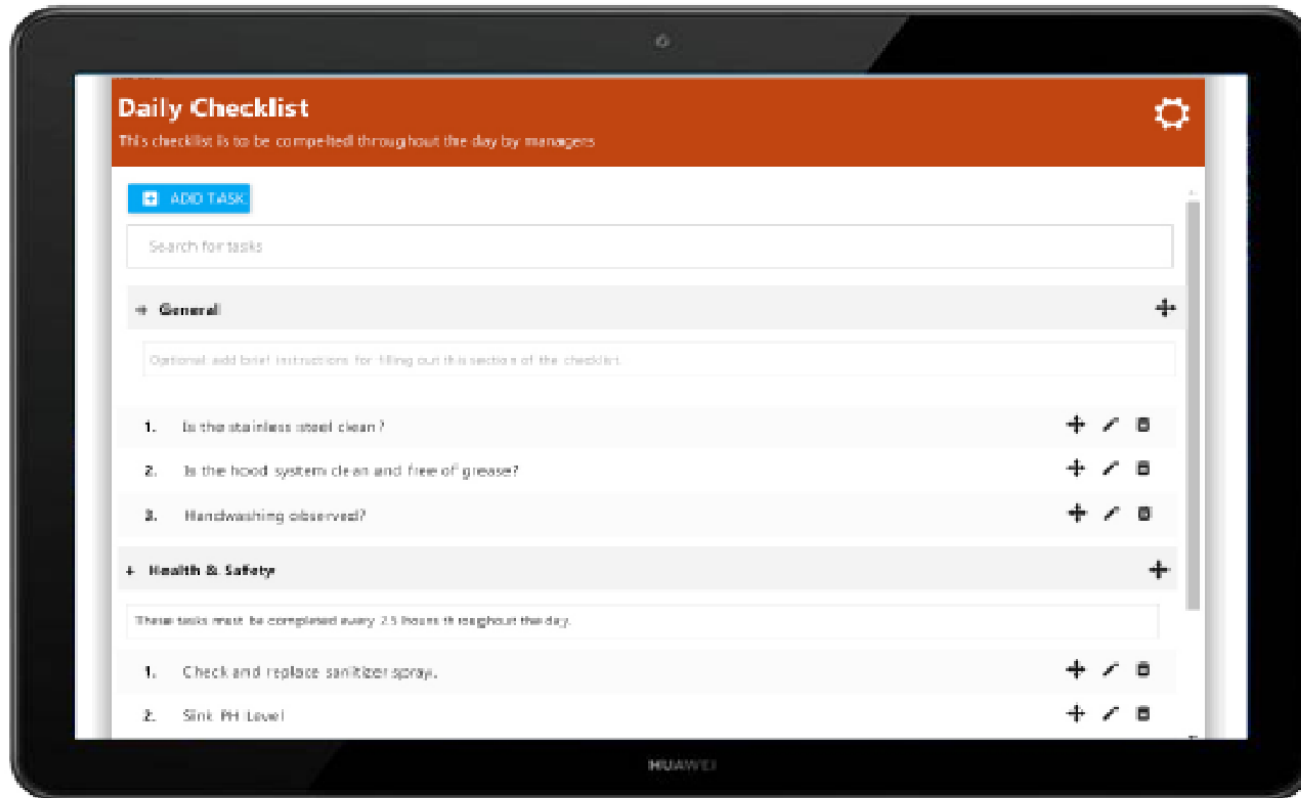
Daily Checklist

This checklist is to be compelted throughout the day by managers

ADD TASK

Search for tasks

General

Optional: add brief instructions for filling out this section of the checklist.

1. Is the stainless steel clean?

2. Is the hood system clean and free of grease?

3. Handwashing observed?

Health & Safety

These tasks must be completed every 2.5 hours throughout the day.

1. Check and replace sanitizer spray.

2. Sink PH Level

HUAWEI